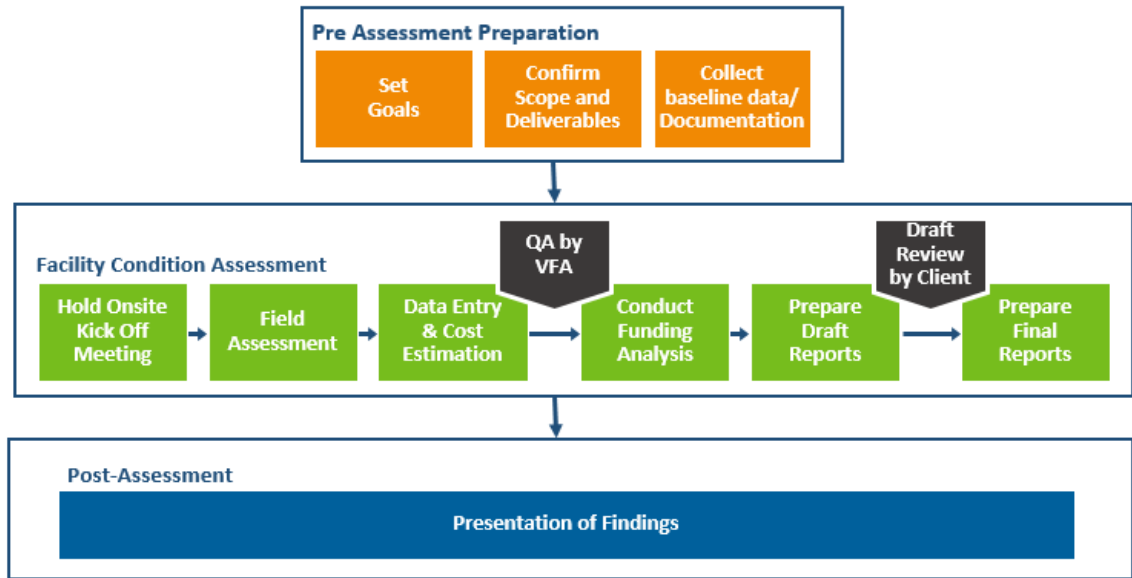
Pre Assessment Preparation

Set Goals

Confirm Scope and Deliverables

Collect baseline data/ Documentation

Facility Condition Assessment

Hold Onsite Kick Off Meeting

Field Assessment

Data Entry & Cost Estimation

QA by VFA

Conduct Funding Analysis

Prepare Draft Reports

Draft Review by Client

Prepare Final Reports

Post-Assessment

Presentation of Findings